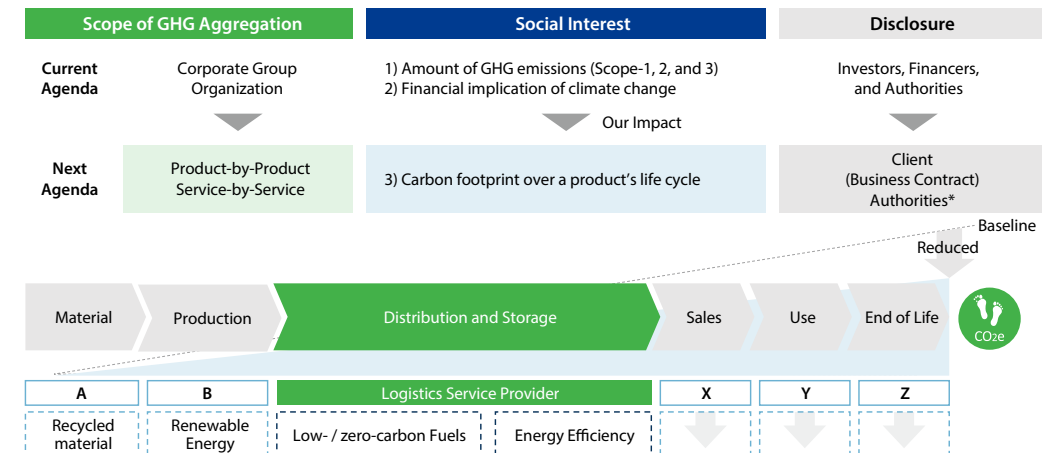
Scope of GHG Aggregation

Social Interest

Disclosure

Current Agenda

Corporate Group Organization

1) Amount of GHG emissions (Scope-1, 2, and 3)
2) Financial implication of climate change

Investors, Financers, and Authorities

Our Impact

Next Agenda

Product-by-Product Service-by-Service

3) Carbon footprint over a product's life cycle

Client (Business Contract) Authorities*

Baseline

Reduced

Material

Production

Distribution and Storage

Sales

Use

End of Life

CO2e

A

B

Logistics Service Provider

X

Y

Z

Recycled material

Renewable Energy

Low- / zero-carbon Fuels

Energy Efficiency